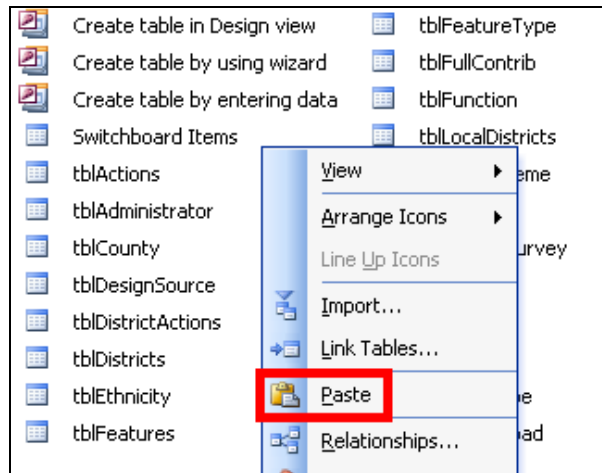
Create table in Design view
Create table by using wizard
Create table by entering data
Switchboard Items
tblActions
tblAdministrator
tblCounty
tblDesignSource
tblDistrictActions
tblDistricts
tblEthnicity
tblFeatures

tblFeatureType
tblFullContrib
tblFunction
tblLocalDistricts
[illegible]eme
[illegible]urvey
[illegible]e
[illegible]ad

View
Arrange Icons
Line Up Icons
Import...
Link Tables...
Paste
Relationships...